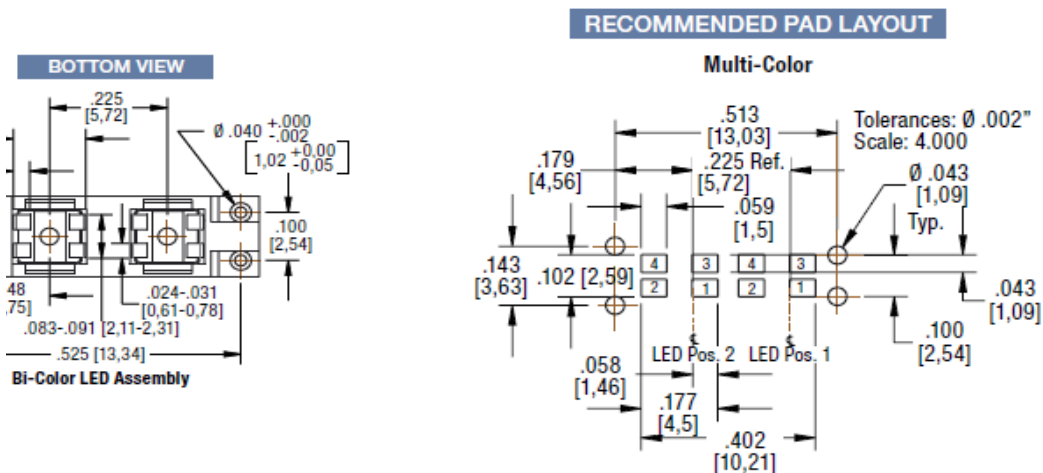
BOTTOM VIEW

.225
[5,72]

Ø .040 $^{+.000}_{-.002}$
1,02 $^{+0,00}_{-0,05}$

.100
[2,54]

48
,75]

.024-.031
[0,61-0,78]

.083-.091 [2,11-2,31]

.525 [13,34]

Bi-Color LED Assembly

RECOMMENDED PAD LAYOUT

Multi-Color

.513
[13,03]

Tolerances: Ø .002"
Scale: 4.000

.179
[4,56]

.225 Ref.
[5,72]

Ø .043
[1,09]

.059
[1,5]

Typ.

.143
[3,63]

.102 [2,59]

4 3 4 3
2 1 2 1

.043
[1,09]

.100
[2,54]

LED Pos. 2 LED Pos. 1

.058
[1,46]

.177
[4,5]

.402
[10,21]